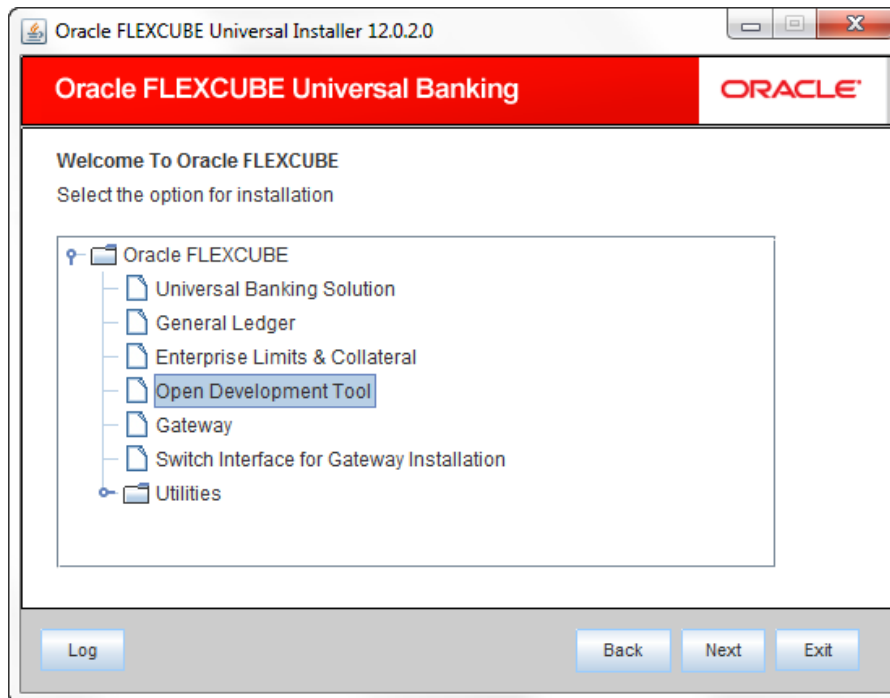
Oracle FLEXCUBE Universal Installer 12.0.2.0

Oracle FLEXCUBE Universal Banking

ORACLE

Welcome To Oracle FLEXCUBE

Select the option for installation

Oracle FLEXCUBE
Universal Banking Solution
General Ledger
Enterprise Limits & Collateral
Open Development Tool
Gateway
Switch Interface for Gateway Installation
Utilities

Log

Back

Next

Exit